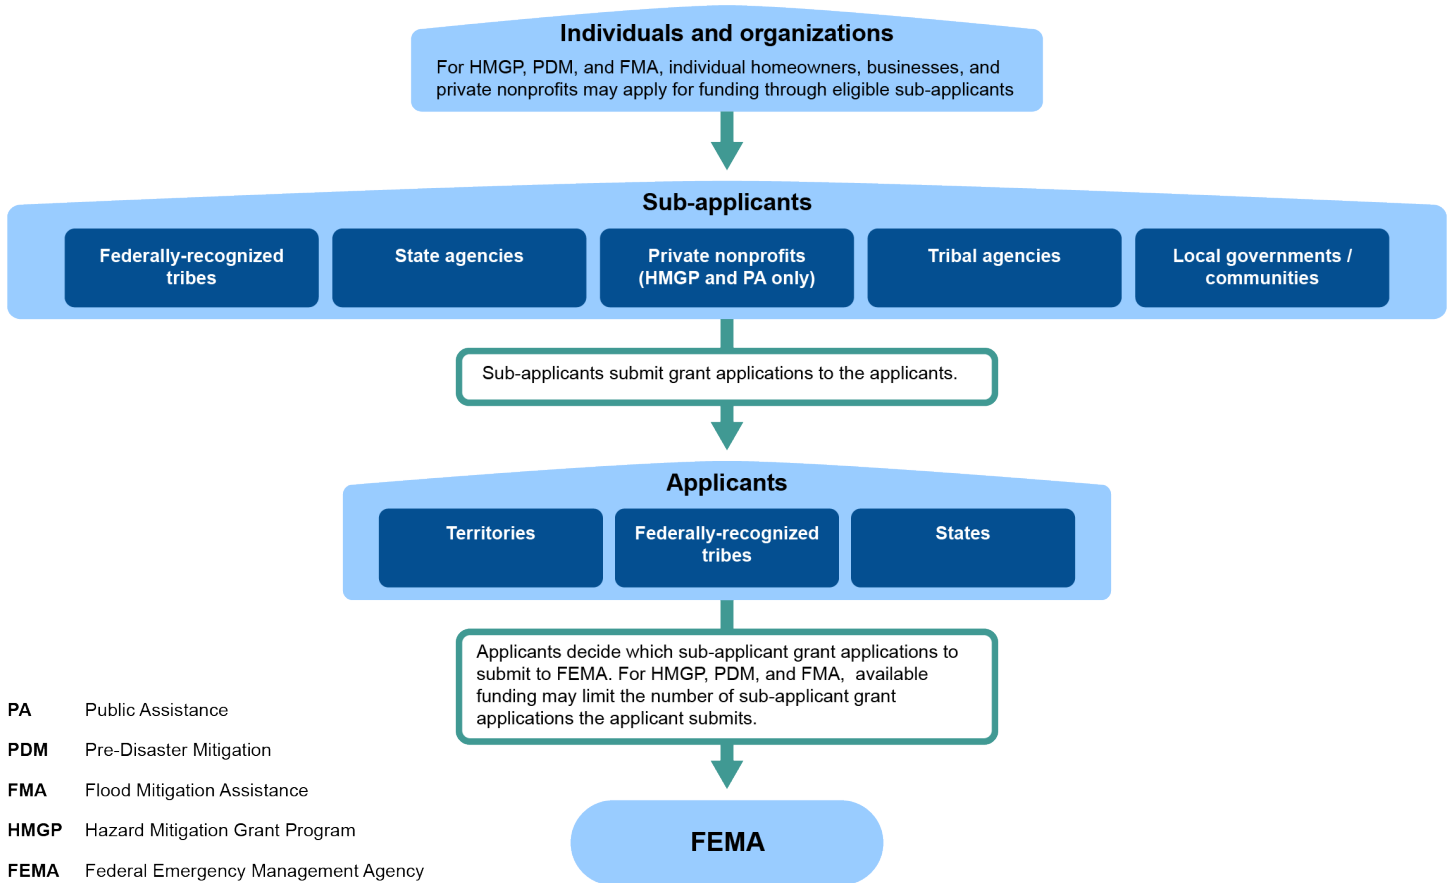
Individuals and organizations

For HMGP, PDM, and FMA, individual homeowners, businesses, and private nonprofits may apply for funding through eligible sub-applicants

Sub-applicants

Federally-recognized tribes

State agencies

Private nonprofits (HMGP and PA only)

Tribal agencies

Local governments / communities

Sub-applicants submit grant applications to the applicants.

Applicants

Territories

Federally-recognized tribes

States

Applicants decide which sub-applicant grant applications to submit to FEMA. For HMGP, PDM, and FMA, available funding may limit the number of sub-applicant grant applications the applicant submits.

FEMA

PA Public Assistance

PDM Pre-Disaster Mitigation

FMA Flood Mitigation Assistance

HMGP Hazard Mitigation Grant Program

FEMA Federal Emergency Management Agency